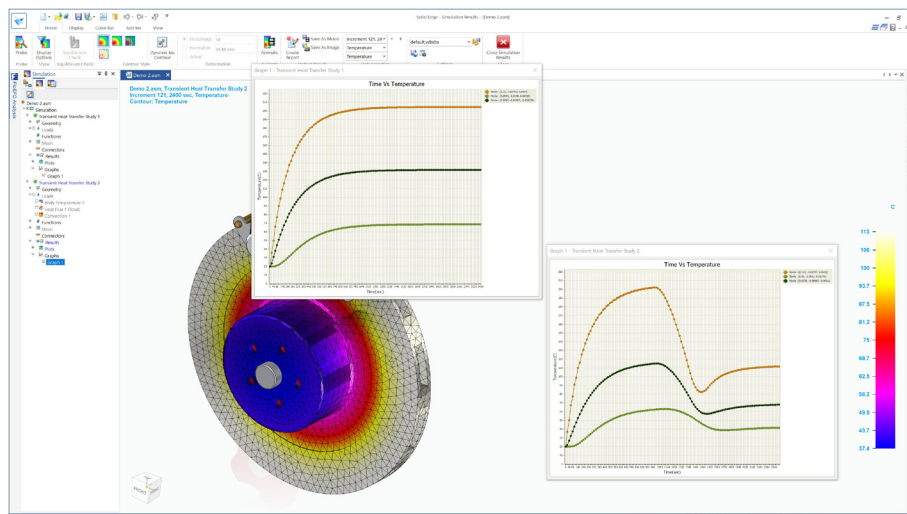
Solid Edge - Simulation Results - [Demo 2.asm]

Home Display Color Bar Add-Ins View

Probe Display Outline Deformed Check Dynamic Iso Contour Animate Create Report Save As Movie Save As Image Increment 121, 24 Temperature Temperature Close Simulation Results

Probe View Equilibrium Check Contour Style Deformation Close

Simulation

Demo 2.asm
Simulation
Transient Heat Transfer Study 1
Geometry
Loads
Functions
Mesh
Connectors
Results
Plots
Graphs
Graph 1
Transient Heat Transfer Study 2
Geometry
Loads
Body Temperature 1
Heat Flux 1 (Total)
Convection 1
Functions
Mesh
Connectors
Results
Plots
Graphs
Graph 1

Demo 2.asm

Demo 2.asm, Transient Heat Transfer Study 2
Increment 121, 2400 sec, Temperature
Contour: Temperature

Graph 1 - Transient Heat Transfer Study 1

Time Vs Temperature

Temperature(C)

Time(sec)

Graph 1 - Transient Heat Transfer Study 2

Time Vs Temperature

Temperature(C)

Time(sec)

C
113
106
100
93.7
87.5
81.2
75
68.7
62.5
56.2
49.9
43.7
37.4